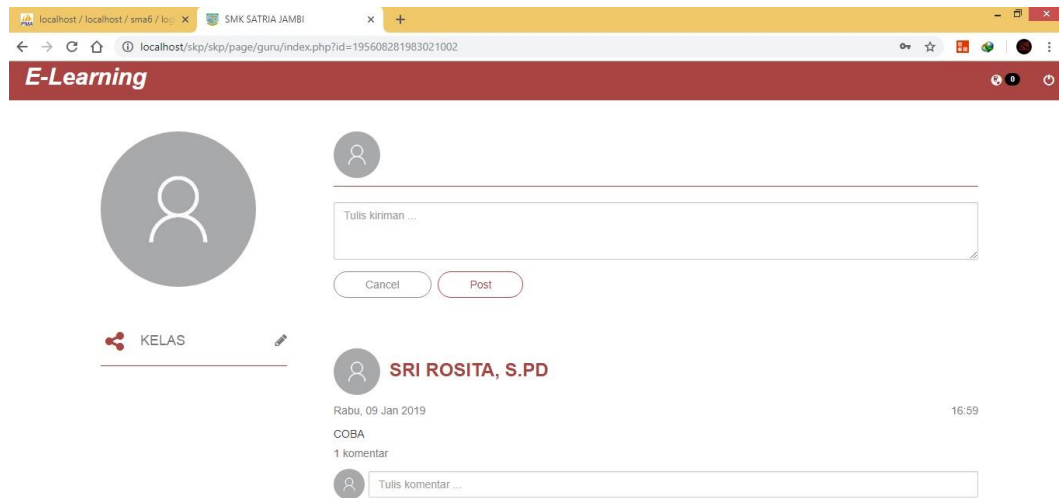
localhost / localhost / sma6 / log ×
SMK SATRIA JAMBI ×
+
localhost/skp/skp/page/guru/index.php?id=195608281983021002
E-Learning
0
Tulis kiriman ...
Cancel
Post
KELAS
SRI ROSITA, S.PD
Rabu, 09 Jan 2019
16:59
COBA
1 komentar
Tulis komentar ...